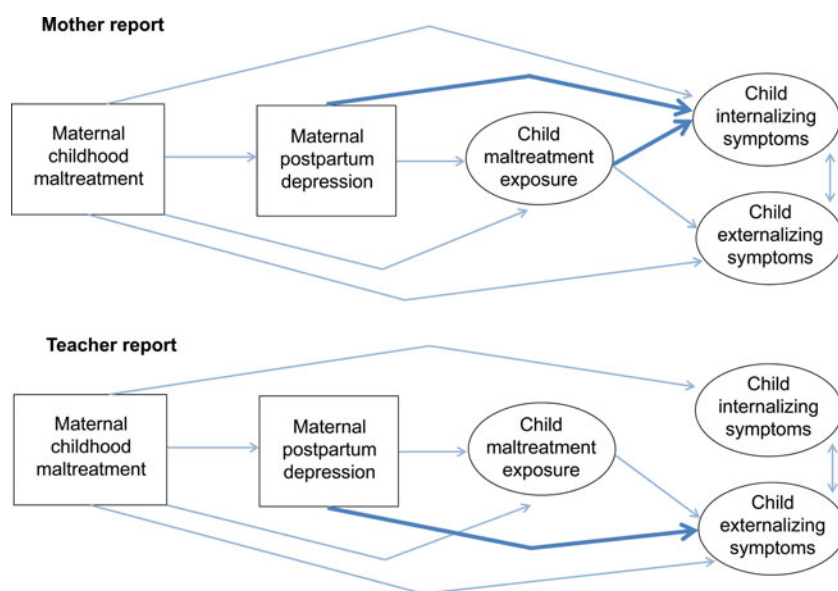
Mother report

Maternal childhood maltreatment

Maternal postpartum depression

Child maltreatment exposure

Child internalizing symptoms

Child externalizing symptoms

Teacher report

Maternal childhood maltreatment

Maternal postpartum depression

Child maltreatment exposure

Child internalizing symptoms

Child externalizing symptoms